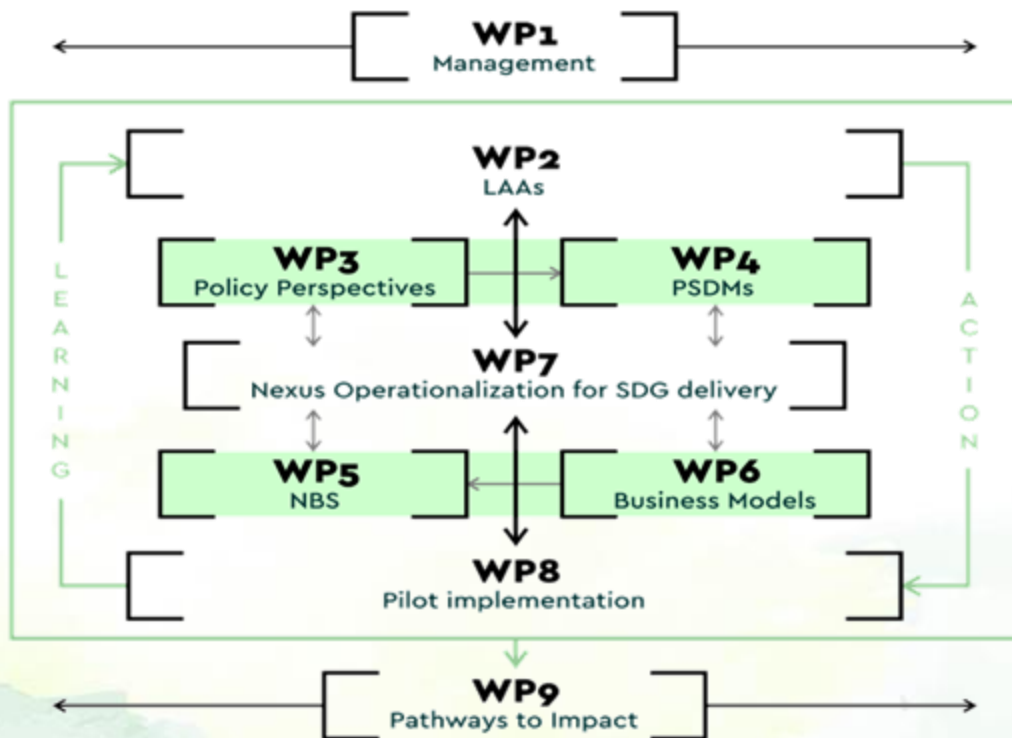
WP1
Management

LEARNING

WP2
LAAs

ACTION

WP3
Policy Perspectives

WP4
PSDMs

WP7
Nexus Operationalization for SDG delivery

WP5
NBS

WP6
Business Models

WP8
Pilot implementation

WP9
Pathways to Impact